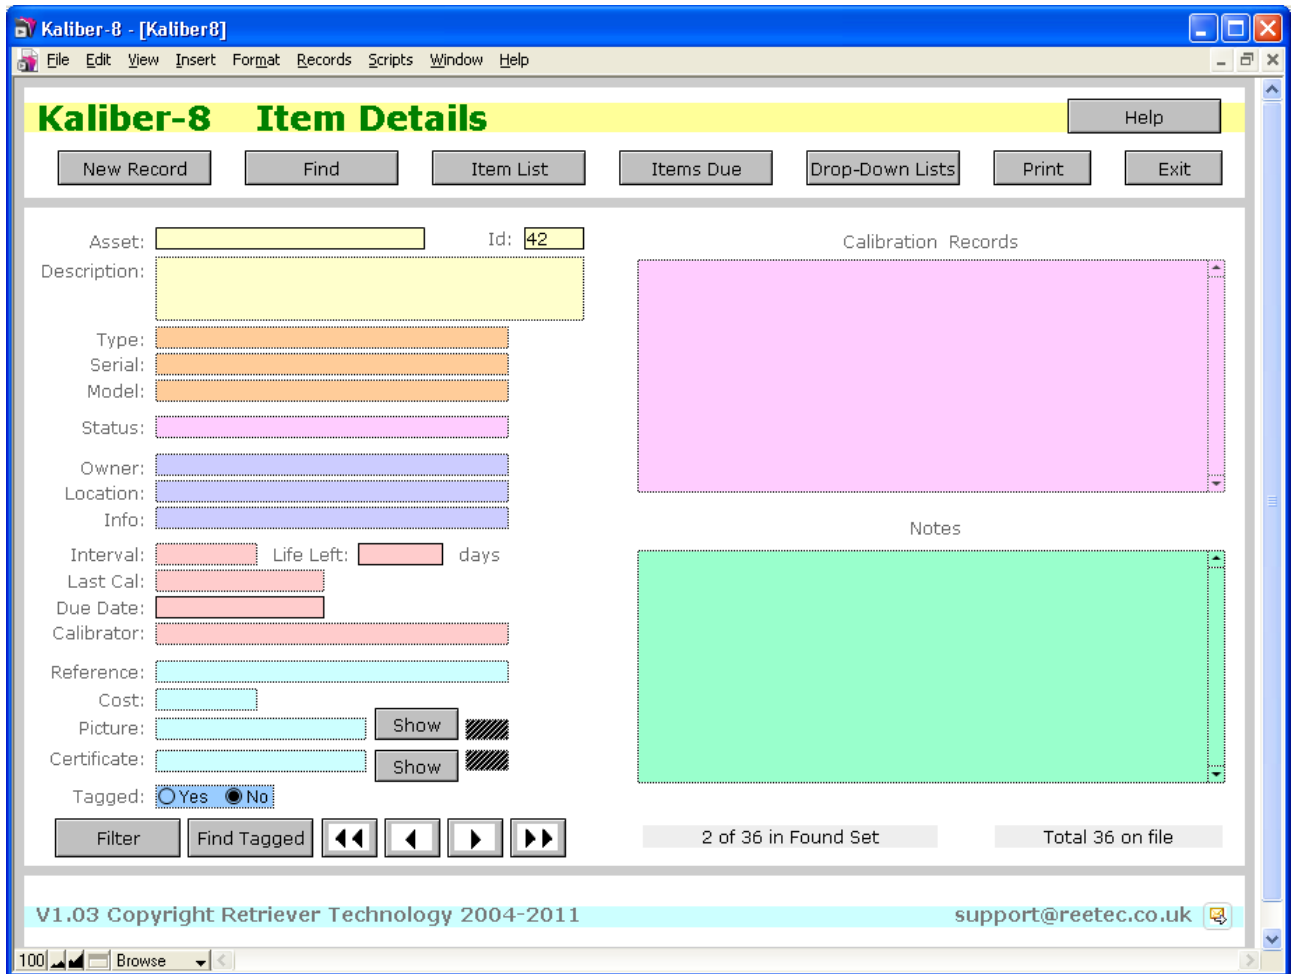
Kaliber-8 - [Kaliber8]

File Edit View Insert Format Records Scripts Window Help

Kaliber-8 Item Details

Help

New Record Find Item List Items Due Drop-Down Lists Print Exit

Asset: Id: 42

Description:

Type:
Serial:
Model:

Status:

Owner:
Location:
Info:

Interval: Life Left: days
Last Cal:
Due Date:
Calibrator:

Reference:
Cost:
Picture: Show
Certificate: Show
Tagged: Yes No

Calibration Records

Notes

Filter Find Tagged

2 of 36 in Found Set

Total 36 on file

V1.03 Copyright Retriever Technology 2004-2011

support@reetec.co.uk

100 Browse